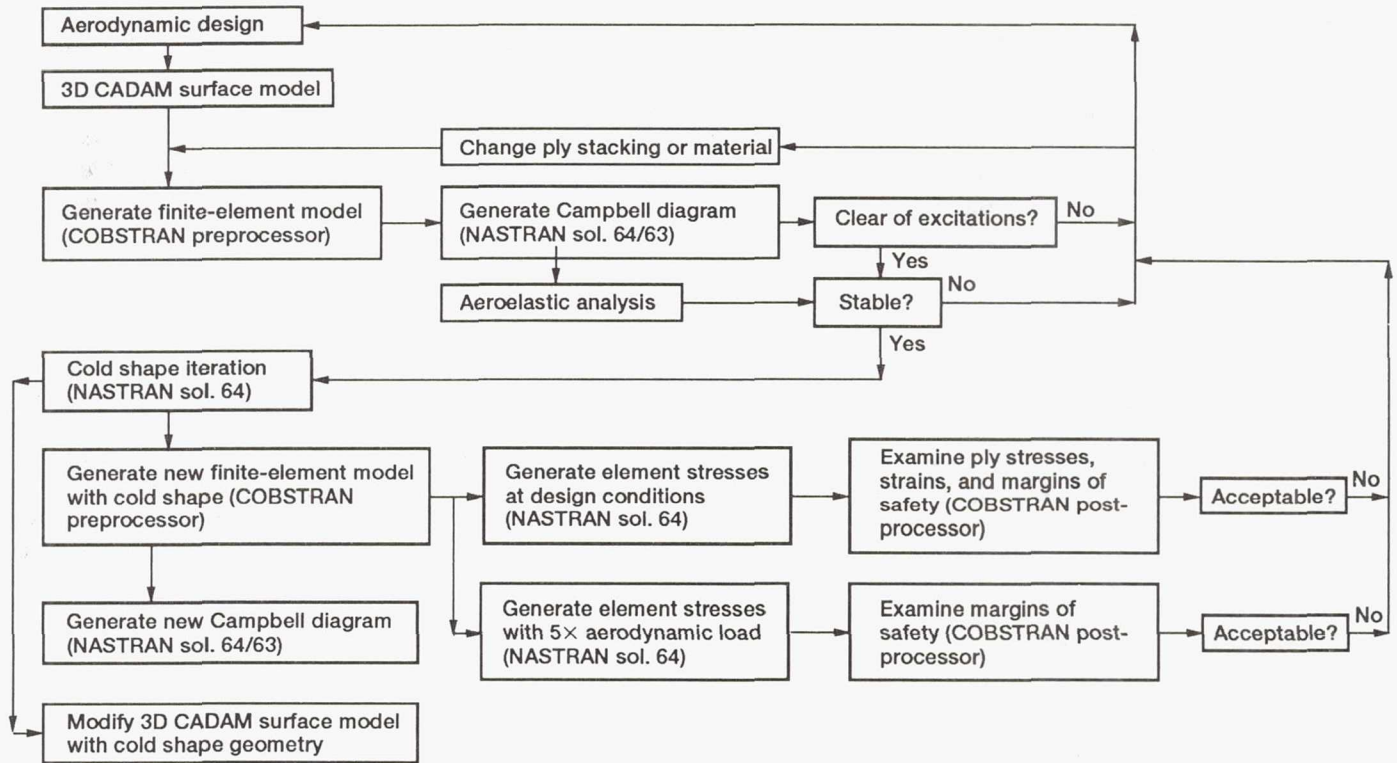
Aerodynamic design

3D CADAM surface model

Change ply stacking or material

Generate finite-element model (COBSTRAN preprocessor)

Generate Campbell diagram (NASTRAN sol. 64/63)

Clear of excitations?

No

Yes

Aeroelastic analysis

Stable?

No

Yes

Cold shape iteration (NASTRAN sol. 64)

Generate new finite-element model with cold shape (COBSTRAN preprocessor)

Generate element stresses at design conditions (NASTRAN sol. 64)

Examine ply stresses, strains, and margins of safety (COBSTRAN postprocessor)

Acceptable?

No

Generate new Campbell diagram (NASTRAN sol. 64/63)

Generate element stresses with 5× aerodynamic load (NASTRAN sol. 64)

Examine margins of safety (COBSTRAN postprocessor)

Acceptable?

No

Modify 3D CADAM surface model with cold shape geometry